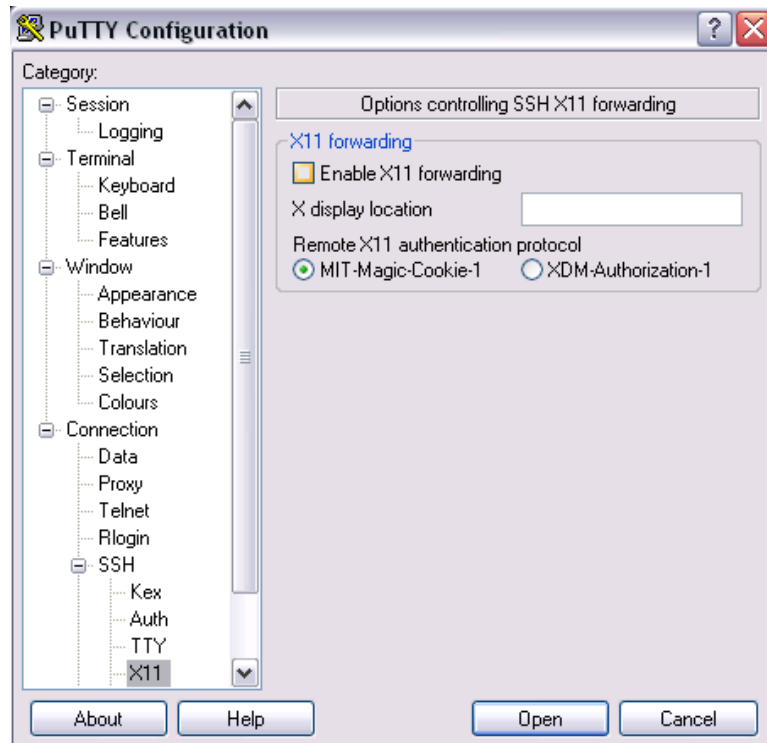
PuTTY Configuration

Category:

Session
Logging
Terminal
Keyboard
Bell
Features
Window
Appearance
Behaviour
Translation
Selection
Colours
Connection
Data
Proxy
Telnet
Rlogin
SSH
Kex
Auth
TTY
X11

Options controlling SSH X11 forwarding

X11 forwarding
Enable X11 forwarding
X display location
Remote X11 authentication protocol
MIT-Magic-Cookie-1
XDM-Authorization-1

About
Help
Open
Cancel